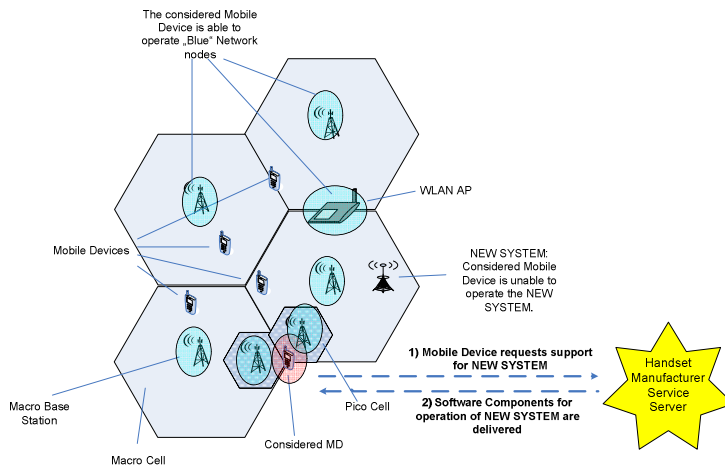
The considered Mobile Device is able to operate „Blue“ Network nodes

WLAN AP

Mobile Devices

NEW SYSTEM: Considered Mobile Device is unable to operate the NEW SYSTEM.

1) Mobile Device requests support for NEW SYSTEM

Handset Manufacturer Service Server

2) Software Components for operation of NEW SYSTEM are delivered

Pico Cell

Macro Base Station

Considered MD

Macro Cell